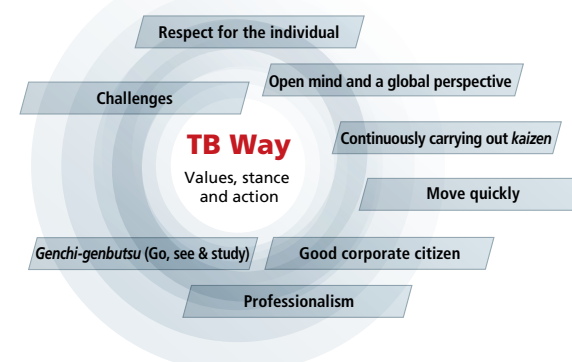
Respect for the individual

Open mind and a global perspective

Challenges

TB Way

Values, stance and action

Continuously carrying out *kaizen*

Move quickly

*Genchi-genbutsu* (Go, see & study)

Good corporate citizen

Professionalism